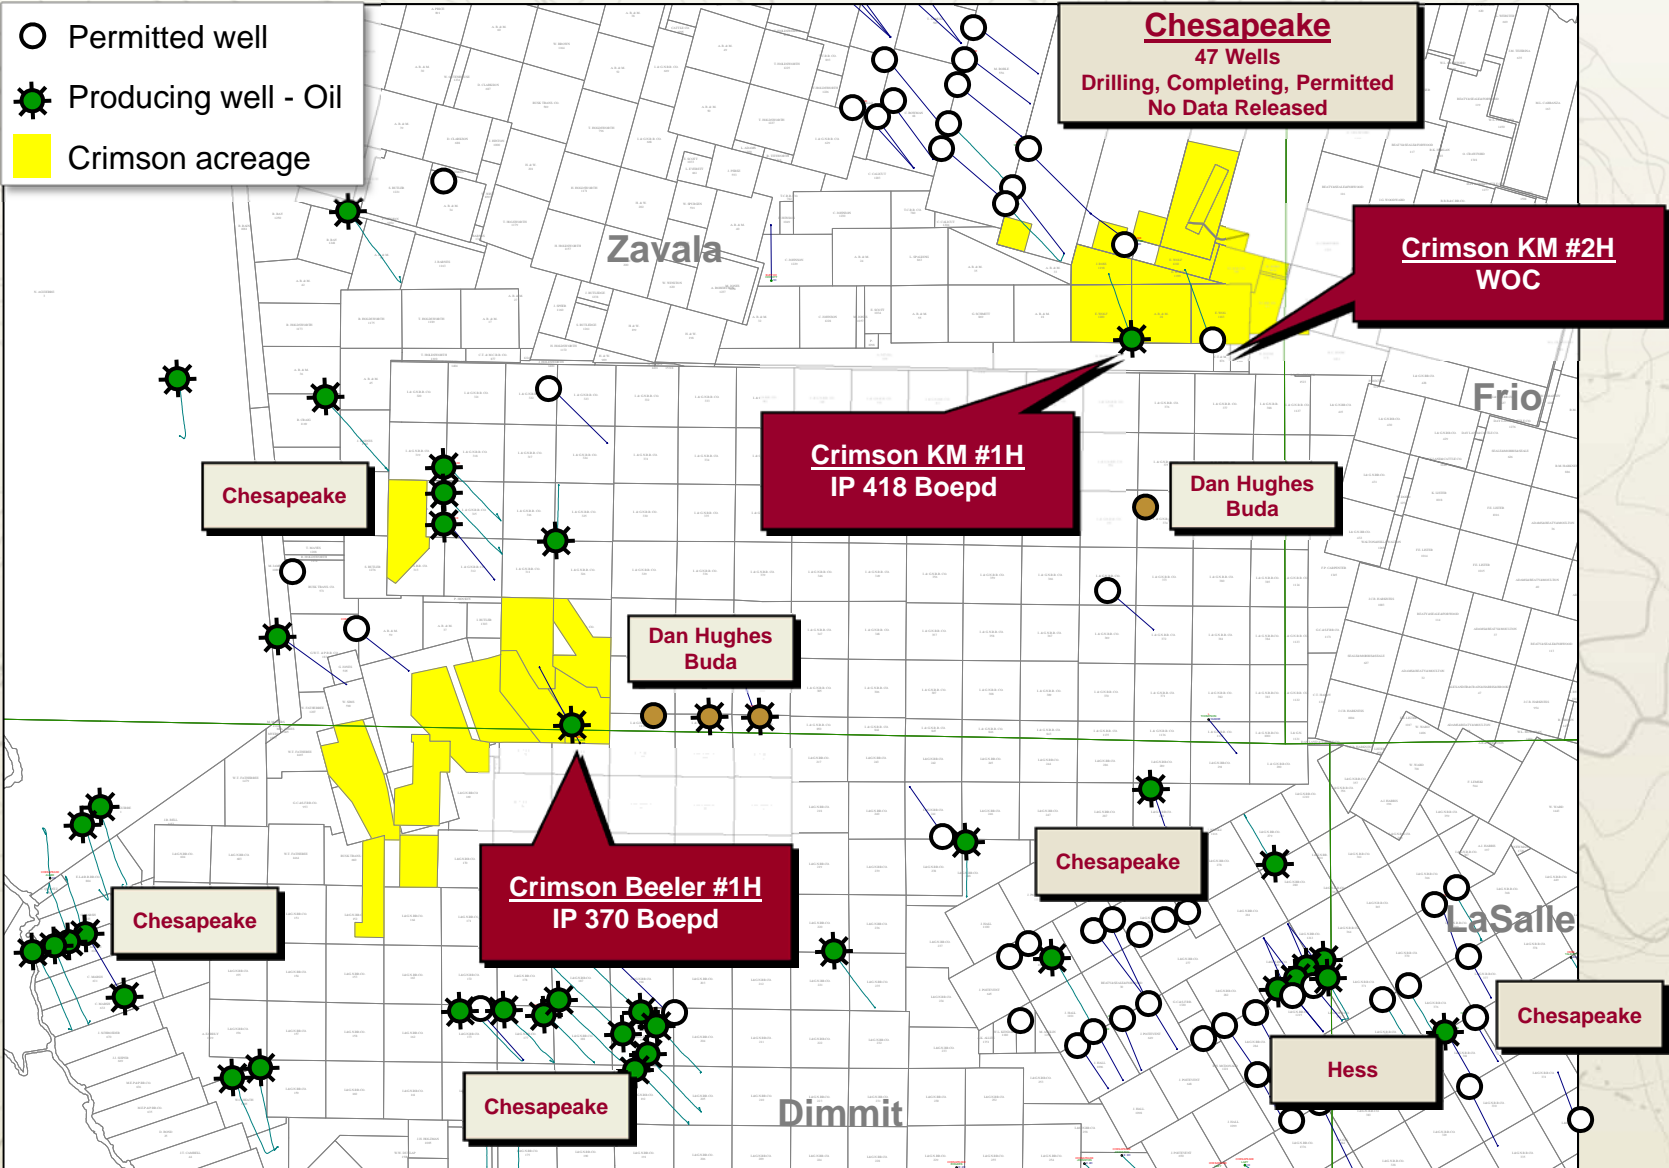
Permitted well
Producing well - Oil
Crimson acreage

Chesapeake
47 Wells
Drilling, Completing, Permitted
No Data Released

Zavala

Crimson KM #2H
WOC

Frio

Chesapeake

Crimson KM #1H
IP 418 Boepd

Dan Hughes
Buda

Dan Hughes
Buda

Chesapeake

Chesapeake

Crimson Beeler #1H
IP 370 Boepd

LaSalle

Chesapeake

Hess

Chesapeake

Dimmit